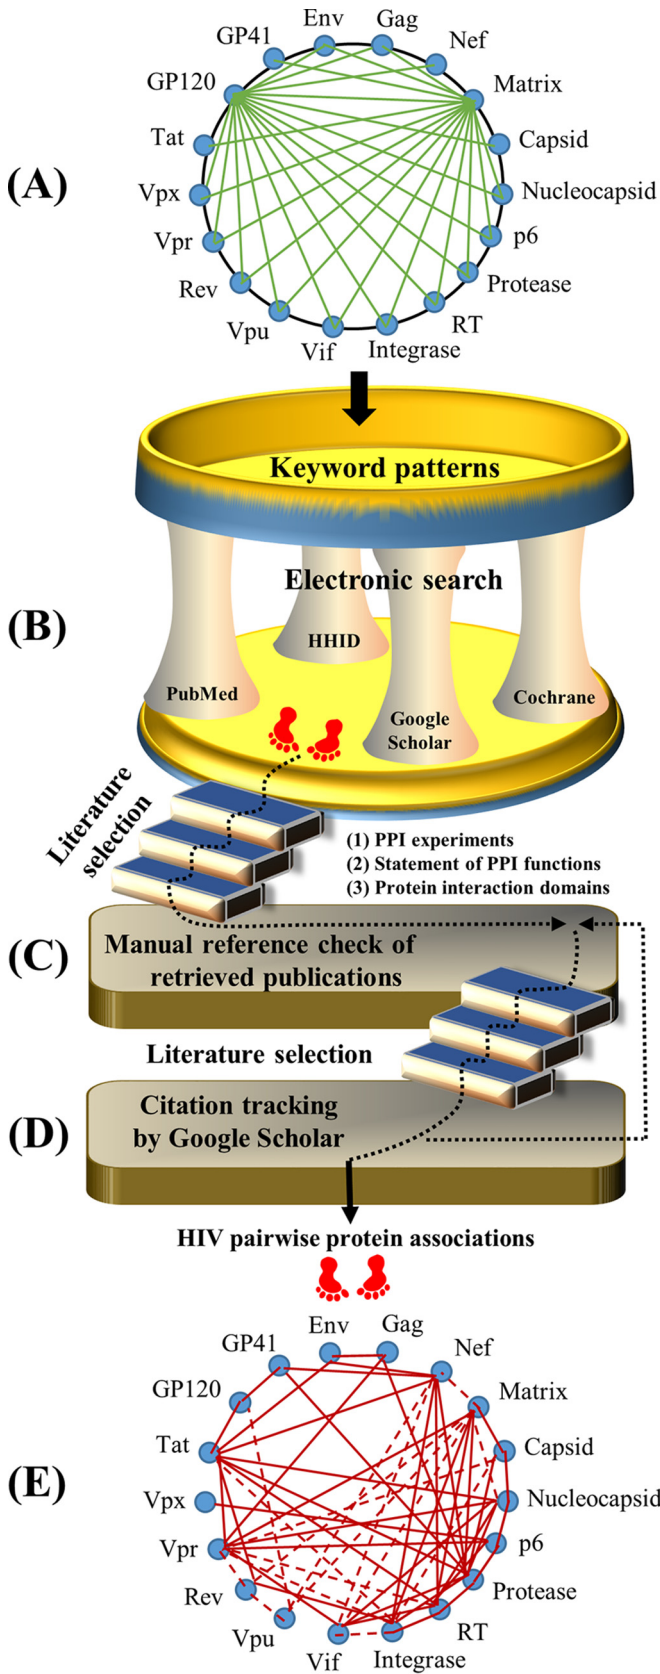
(A)

GP41
Env
Gag
Nef
GP120
Matrix
Tat
Capsid
Vpx
Nucleocapsid
Vpr
p6
Rev
Protease
Vpu
RT
Vif
Integrase

Keyword patterns

Electronic search

(B)

HHID
PubMed
Google Scholar
Cochrane

Literature selection

(1) PPI experiments
(2) Statement of PPI functions
(3) Protein interaction domains

(C)

Manual reference check of retrieved publications

Literature selection

(D)

Citation tracking by Google Scholar

HIV pairwise protein associations

(E)

GP41
Env
Gag
Nef
GP120
Matrix
Tat
Capsid
Vpx
Nucleocapsid
Vpr
p6
Rev
Protease
Vpu
RT
Vif
Integrase